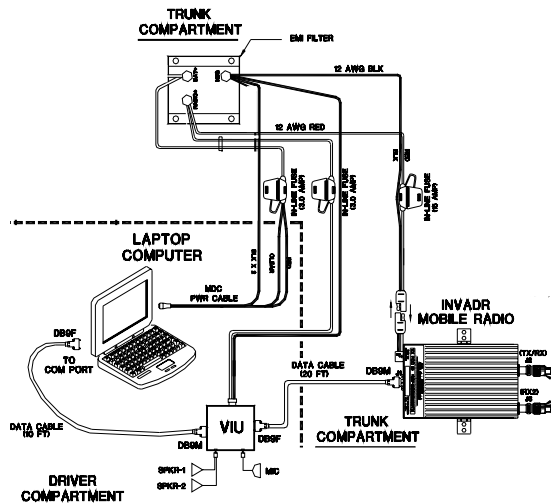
TRUNK COMPARTMENT

EMI FILTER

12 AWG BLK

12 AWG RED

IN-LINE FUSE (3.0 AMP)

IN-LINE FUSE (3.0 AMP)

IN-LINE FUSE (15 AMP)

LAPTOP COMPUTER

MDC PWR CABLE

DB9F

TO COM PORT

DATA CABLE (10 FT)

DB9M

VIU

DB9F

DATA CABLE (20 FT)

DB9M

INVADR MOBILE RADIO

TRUNK COMPARTMENT

SPKR-1

SPKR-2

MIC

DRIVER COMPARTMENT